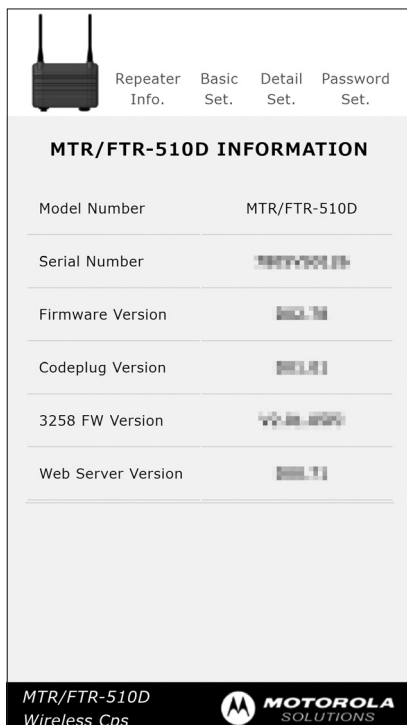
Repeater Info.
Basic Set.
Detail Set.
Password Set.

MTR/FTR-510D INFORMATION

| | |
|---|---|
| Model Number | MTR/FTR-510D |
| Serial Number | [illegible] |
| Firmware Version | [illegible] |
| Codeplug Version | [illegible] |
| 3258 FW Version | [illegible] |
| Web Server Version | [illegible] |

MTR/FTR-510D
Wireless Cps

MOTOROLA SOLUTIONS